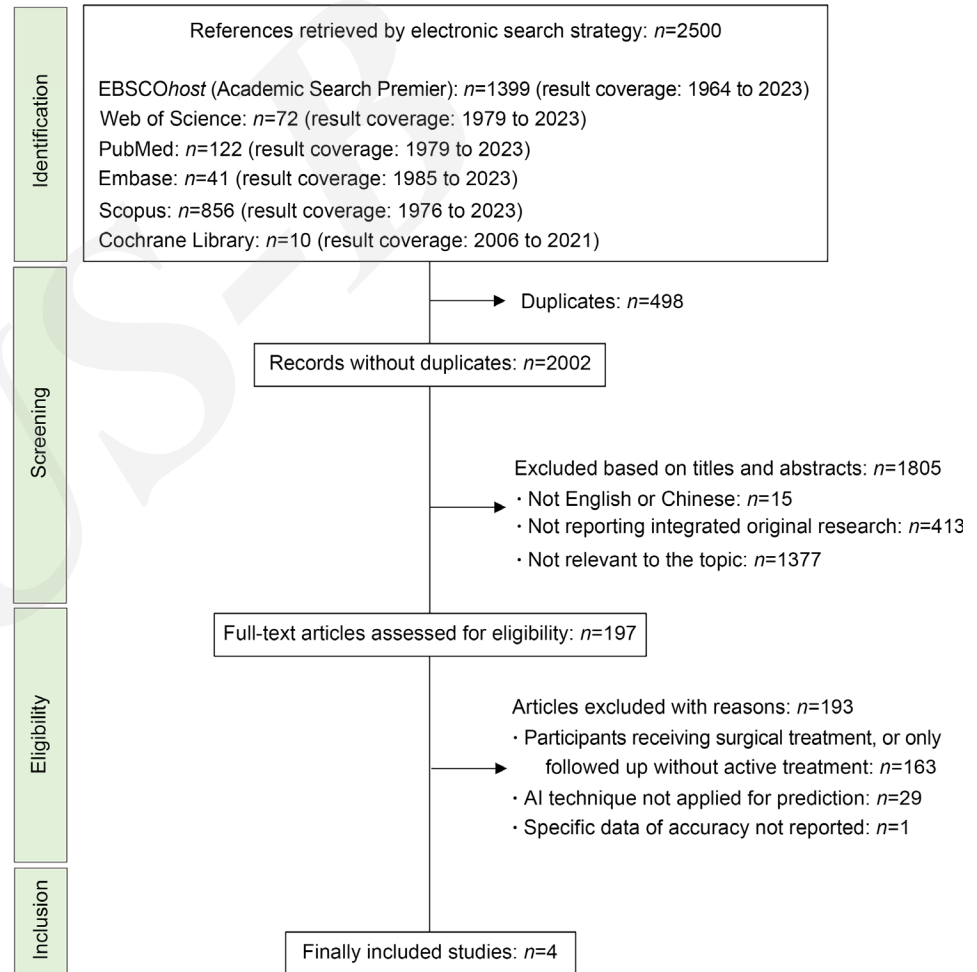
Identification

References retrieved by electronic search strategy: $n$=2500

EBSCO*host* (Academic Search Premier): $n$=1399 (result coverage: 1964 to 2023)
Web of Science: $n$=72 (result coverage: 1979 to 2023)
PubMed: $n$=122 (result coverage: 1979 to 2023)
Embase: $n$=41 (result coverage: 1985 to 2023)
Scopus: $n$=856 (result coverage: 1976 to 2023)
Cochrane Library: $n$=10 (result coverage: 2006 to 2021)

Screening

Duplicates: $n$=498

Records without duplicates: $n$=2002

Excluded based on titles and abstracts: $n$=1805
· Not English or Chinese: $n$=15
· Not reporting integrated original research: $n$=413
· Not relevant to the topic: $n$=1377

Eligibility

Full-text articles assessed for eligibility: $n$=197

Articles excluded with reasons: $n$=193
· Participants receiving surgical treatment, or only followed up without active treatment: $n$=163
· AI technique not applied for prediction: $n$=29
· Specific data of accuracy not reported: $n$=1

Inclusion

Finally included studies: $n$=4